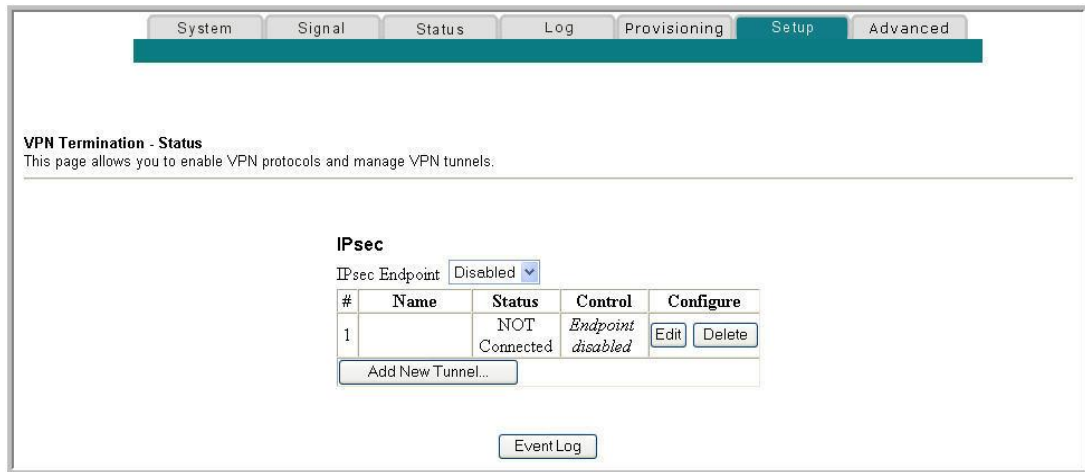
System Signal Status Log Provisioning Setup Advanced

**VPN Termination - Status**
This page allows you to enable VPN protocols and manage VPN tunnels.

**IPsec**

IPsec Endpoint Disabled

| # | Name | Status | Control | Configure |
|---|---|---|---|---|
| 1 | | NOT Connected | *Endpoint disabled* | Edit Delete |
| Add New Tunnel... | | | | |

Event Log